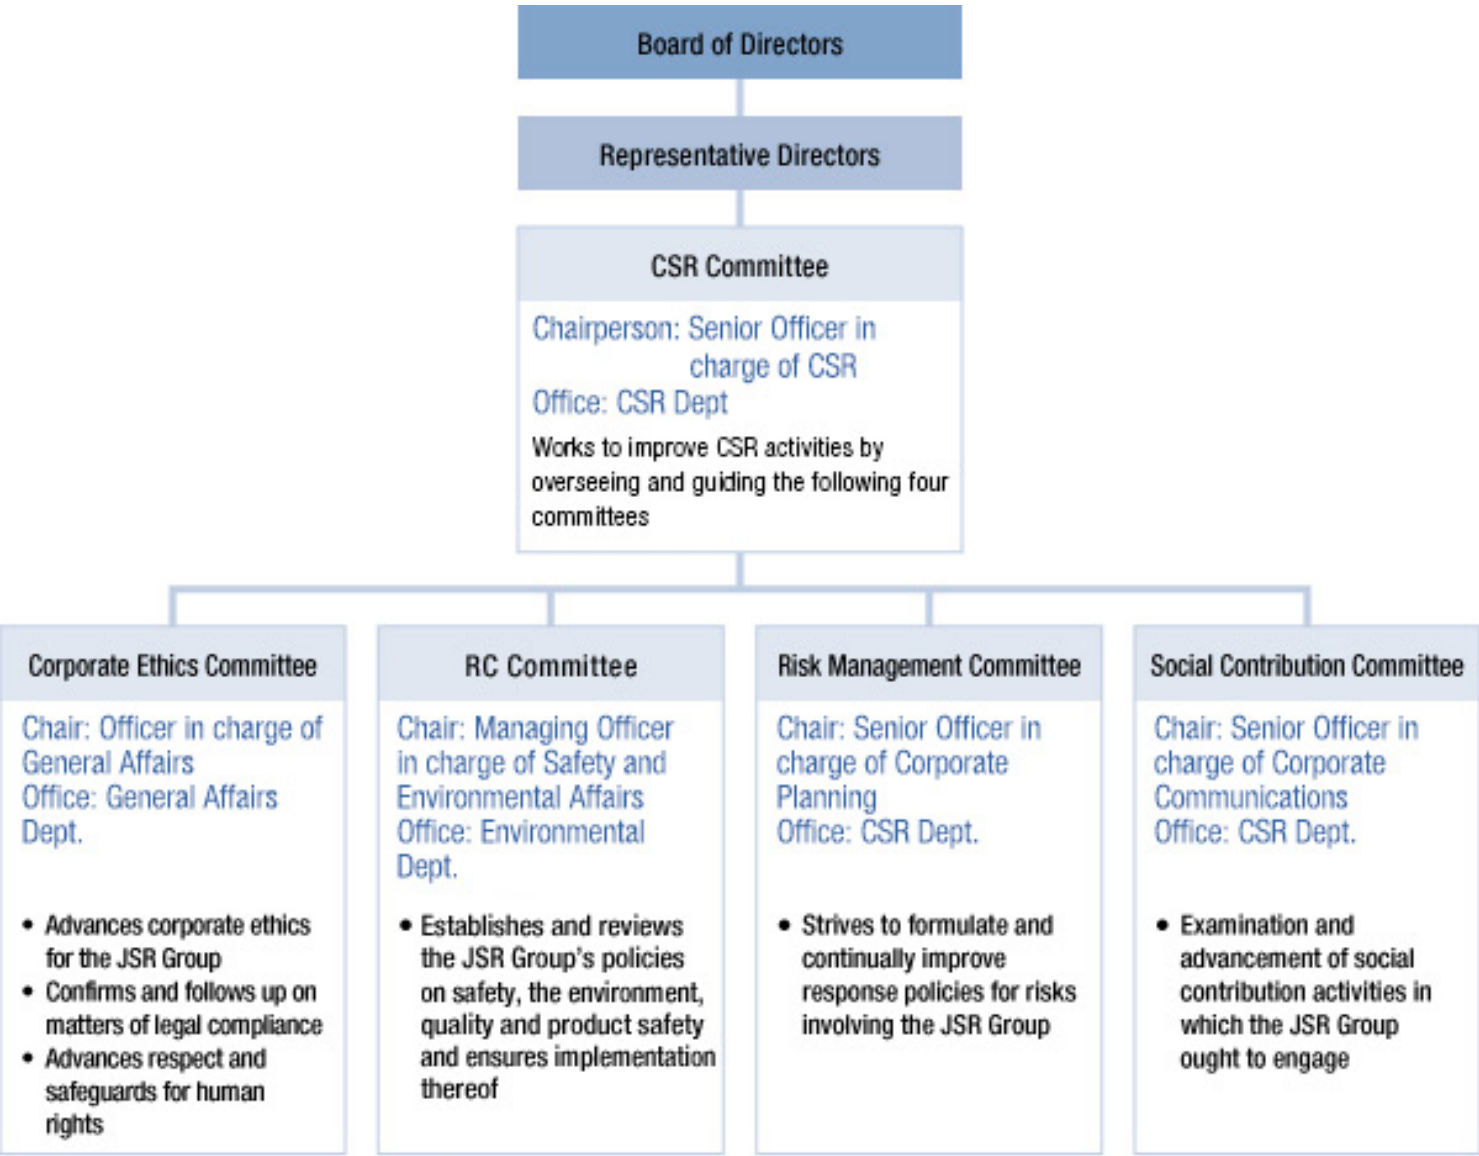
Board of Directors

Representative Directors

CSR Committee

Chairperson: Senior Officer in charge of CSR
Office: CSR Dept

Works to improve CSR activities by overseeing and guiding the following four committees

Corporate Ethics Committee

Chair: Officer in charge of General Affairs
Office: General Affairs Dept.

• Advances corporate ethics for the JSR Group
• Confirms and follows up on matters of legal compliance
• Advances respect and safeguards for human rights

RC Committee

Chair: Managing Officer in charge of Safety and Environmental Affairs
Office: Environmental Dept.

• Establishes and reviews the JSR Group's policies on safety, the environment, quality and product safety and ensures implementation thereof

Risk Management Committee

Chair: Senior Officer in charge of Corporate Planning
Office: CSR Dept.

• Strives to formulate and continually improve response policies for risks involving the JSR Group

Social Contribution Committee

Chair: Senior Officer in charge of Corporate Communications
Office: CSR Dept.

• Examination and advancement of social contribution activities in which the JSR Group ought to engage